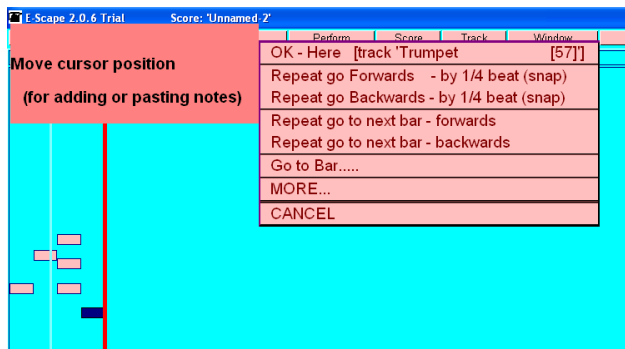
E-Scape 2.0.6 Trial Score: 'Unnamed-2'

Perform Score Track Window

Move cursor position
(for adding or pasting notes)

OK - Here [track 'Trumpet [57]']
Repeat go Forwards - by 1/4 beat (snap)
Repeat go Backwards - by 1/4 beat (snap)
Repeat go to next bar - forwards
Repeat go to next bar - backwards
Go to Bar.....
MORE...
CANCEL